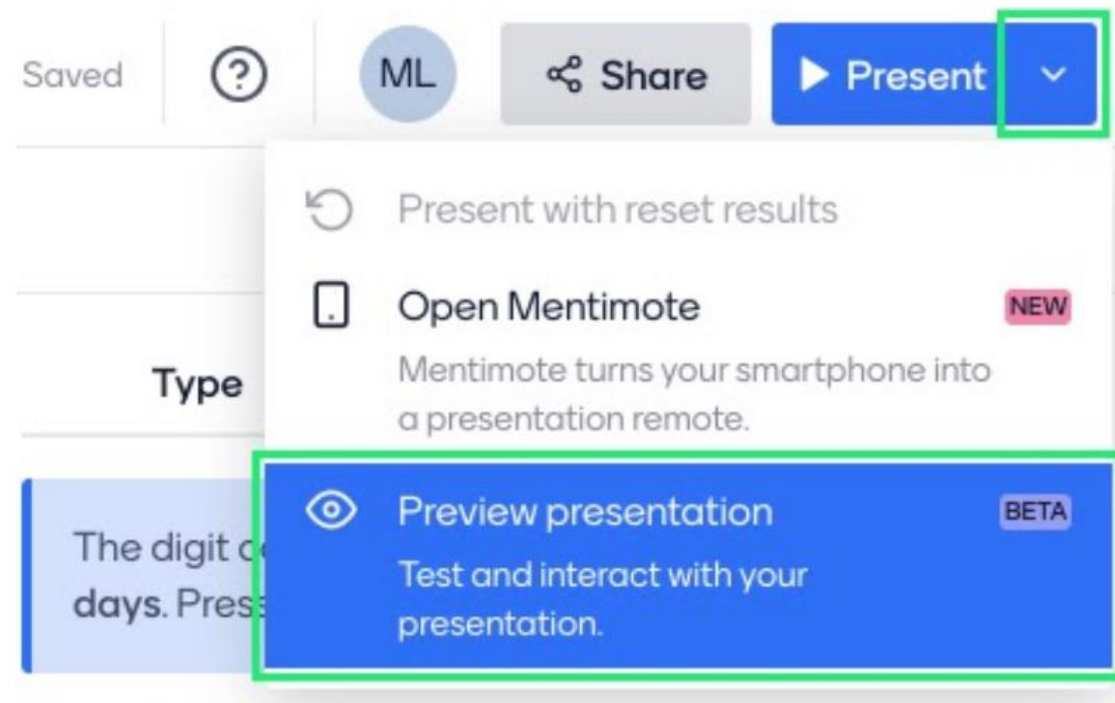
Saved

ML

Share

Present

Present with reset results

Open Mentimote

NEW

Mentimote turns your smartphone into a presentation remote.

Type

Preview presentation

BETA

Test and interact with your presentation.

The digit c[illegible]

days. Pres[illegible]